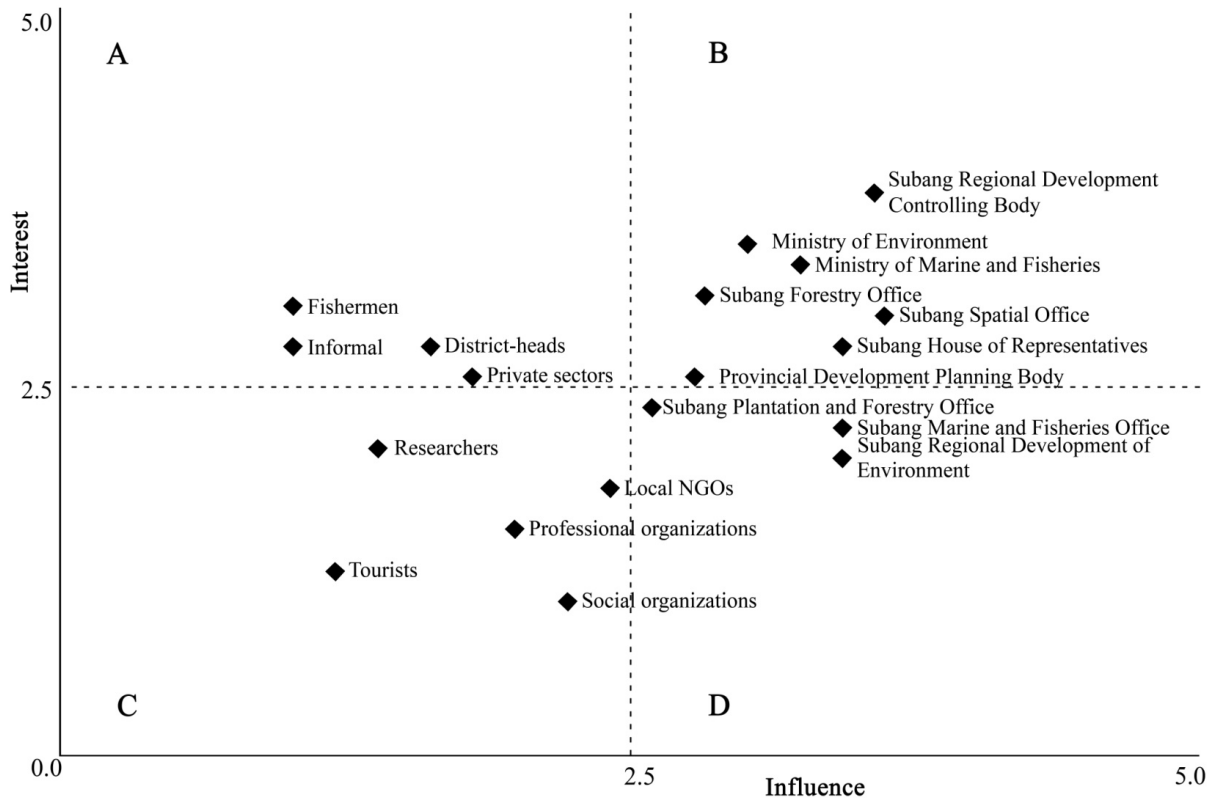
5.0

A

B

Interest

Subang Regional Development Controlling Body

Ministry of Environment

Ministry of Marine and Fisheries

Fishermen

Subang Forestry Office

Subang Spatial Office

Informal

District-heads

Subang House of Representatives

Private sectors

Provincial Development Planning Body

2.5

Subang Plantation and Forestry Office

Subang Marine and Fisheries Office

Researchers

Subang Regional Development of Environment

Local NGOs

Professional organizations

Tourists

Social organizations

C

D

0.0

2.5

Influence

5.0